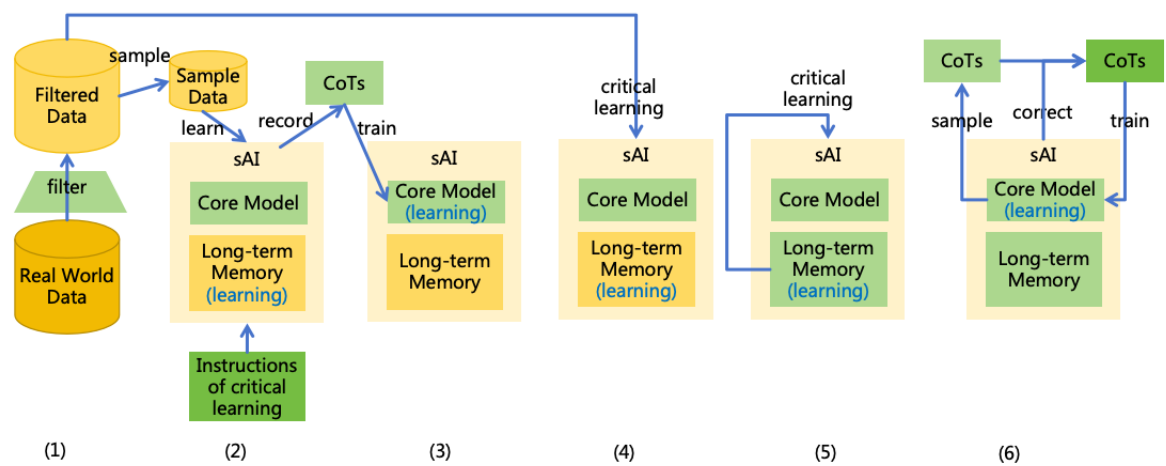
sample

Filtered Data

Sample Data

learn

record

CoTs

train

filter

Real World Data

sAI

Core Model

Long-term Memory (learning)

Instructions of critical learning

sAI

Core Model (learning)

Long-term Memory

critical learning

sAI

Core Model

Long-term Memory (learning)

critical learning

sAI

Core Model

Long-term Memory (learning)

CoTs

CoTs

sample

correct

train

sAI

Core Model (learning)

Long-term Memory

(1)

(2)

(3)

(4)

(5)

(6)